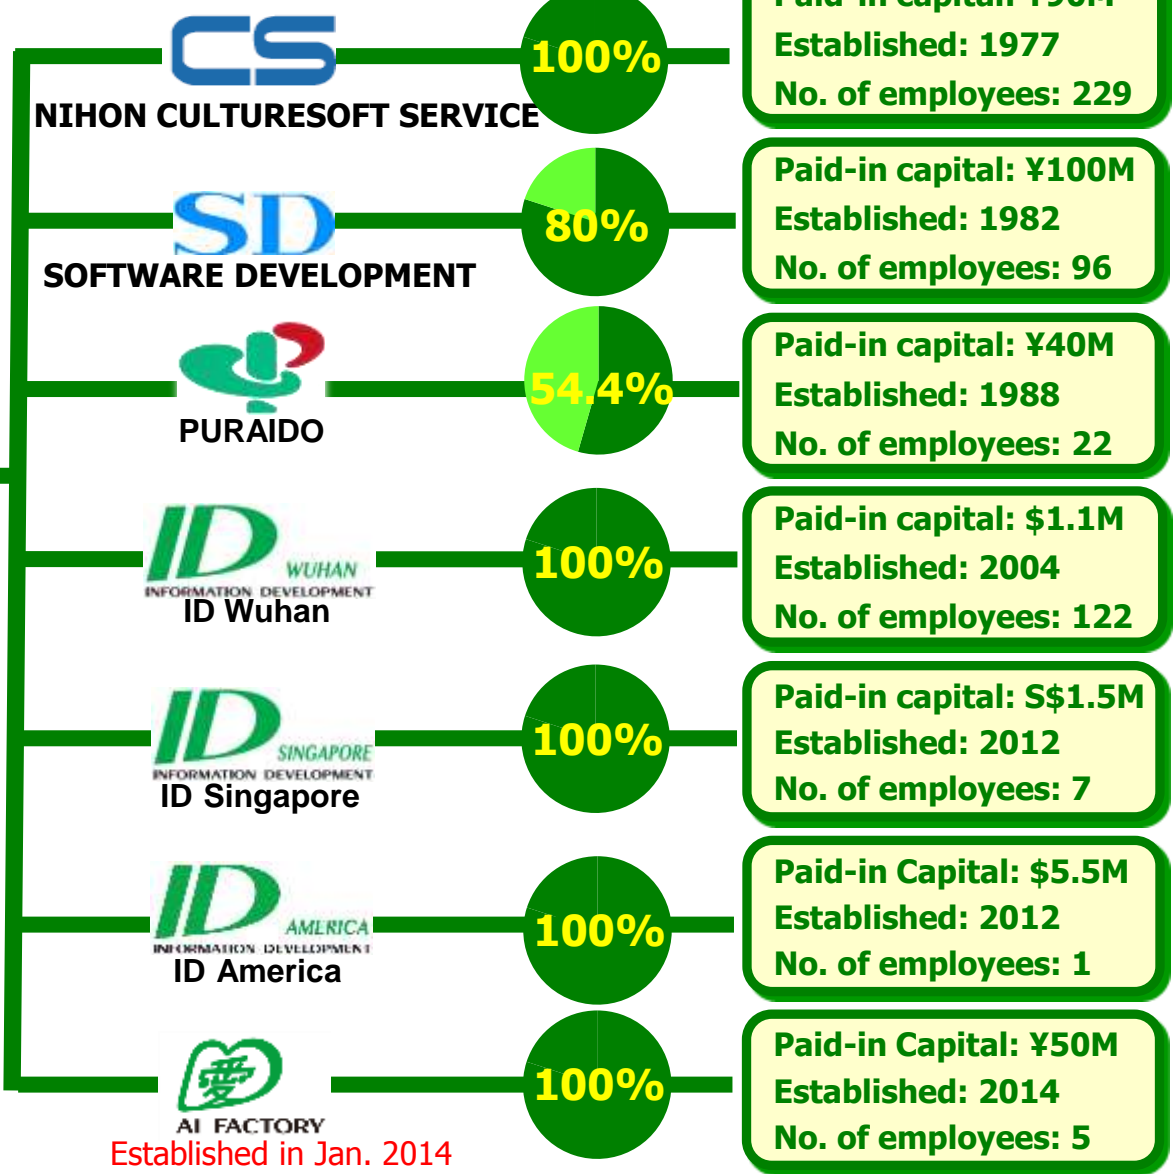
CS
NIHON CULTURESOFT SERVICE
100%
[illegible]
Established: 1977
No. of employees: 229

SD
SOFTWARE DEVELOPMENT
80%
Paid-in capital: ¥100M
Established: 1982
No. of employees: 96

PURAIDO
54.4%
Paid-in capital: ¥40M
Established: 1988
No. of employees: 22

ID WUHAN
INFORMATION DEVELOPMENT
ID Wuhan
100%
Paid-in capital: $1.1M
Established: 2004
No. of employees: 122

ID SINGAPORE
INFORMATION DEVELOPMENT
ID Singapore
100%
Paid-in capital: S$1.5M
Established: 2012
No. of employees: 7

ID AMERICA
INFORMATION DEVELOPMENT
ID America
100%
Paid-in Capital: $5.5M
Established: 2012
No. of employees: 1

愛
AI FACTORY
Established in Jan. 2014
100%
Paid-in Capital: ¥50M
Established: 2014
No. of employees: 5